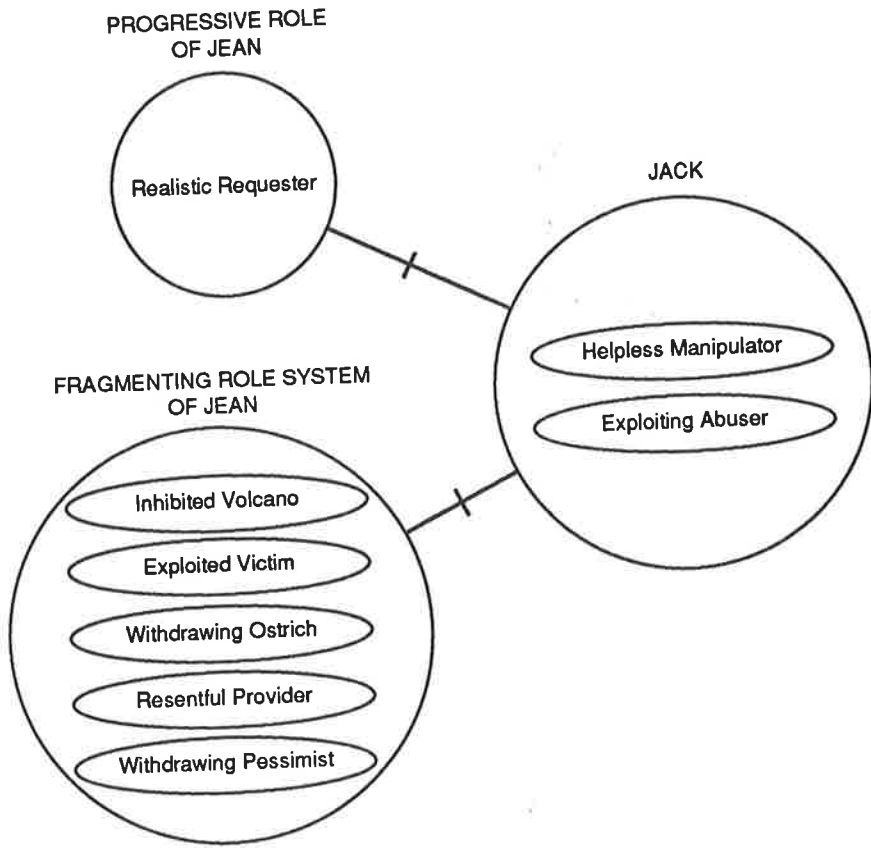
PROGRESSIVE ROLE OF JEAN

Realistic Requester

JACK

Helpless Manipulator

Exploiting Abuser

FRAGMENTING ROLE SYSTEM OF JEAN

Inhibited Volcano

Exploited Victim

Withdrawing Ostrich

Resentful Provider

Withdrawing Pessimist